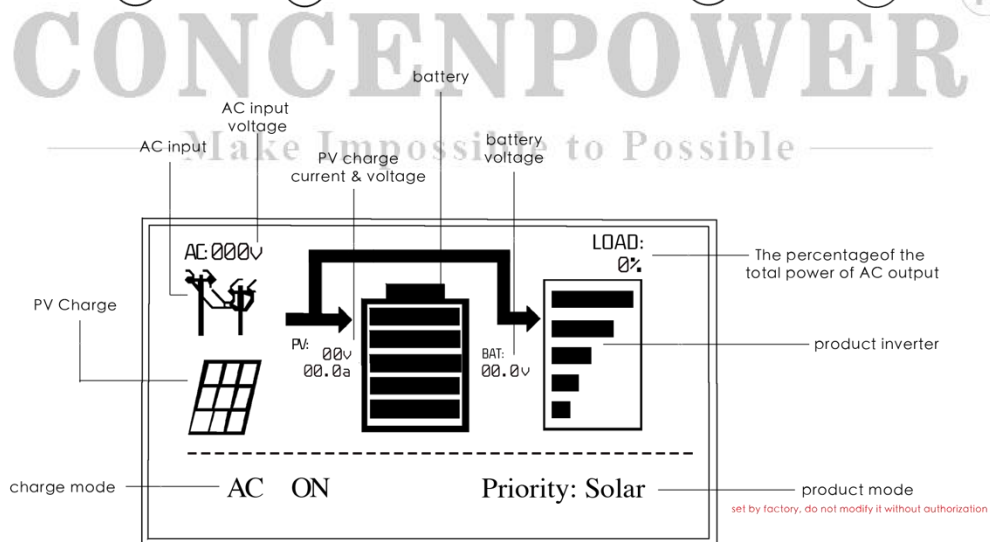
CONCENPOWER
Make Impossible to Possible

battery
AC input voltage
AC input
PV charge current & voltage
battery voltage

AC:000v
LOAD:
0%
The percentageof the total power of AC output

PV Charge
PV: 00v
00.0a
BAT: 00.0v
product inverter

charge mode
AC ON
Priority: Solar
product mode
set by factory, do not modify it without authorization